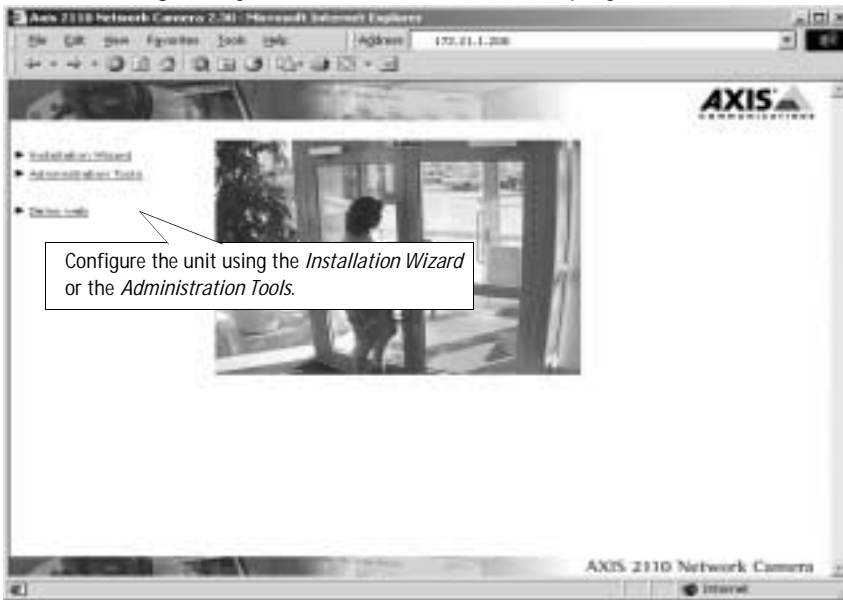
Axis 2110 Network Camera 2.30 - Microsoft Internet Explorer

File Edit View Favorites Tools Help Address 172.21.1.208

AXIS COMMUNICATIONS

Installation Wizard

Administration Tools

Demo web

Configure the unit using the *Installation Wizard* or the *Administration Tools*.

AXIS 2110 Network Camera

Internet